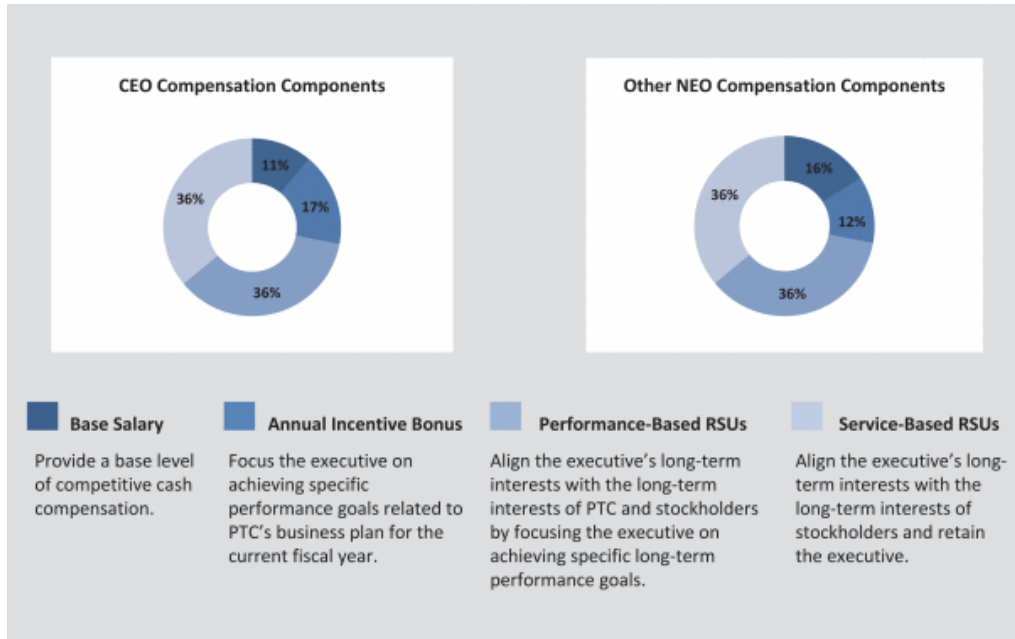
CEO Compensation Components

11%
17%
36%
36%

Other NEO Compensation Components

16%
12%
36%
36%

Base Salary
Provide a base level of competitive cash compensation.

Annual Incentive Bonus
Focus the executive on achieving specific performance goals related to PTC's business plan for the current fiscal year.

Performance-Based RSUs
Align the executive's long-term interests with the long-term interests of PTC and stockholders by focusing the executive on achieving specific long-term performance goals.

Service-Based RSUs
Align the executive's long-term interests with the long-term interests of stockholders and retain the executive.